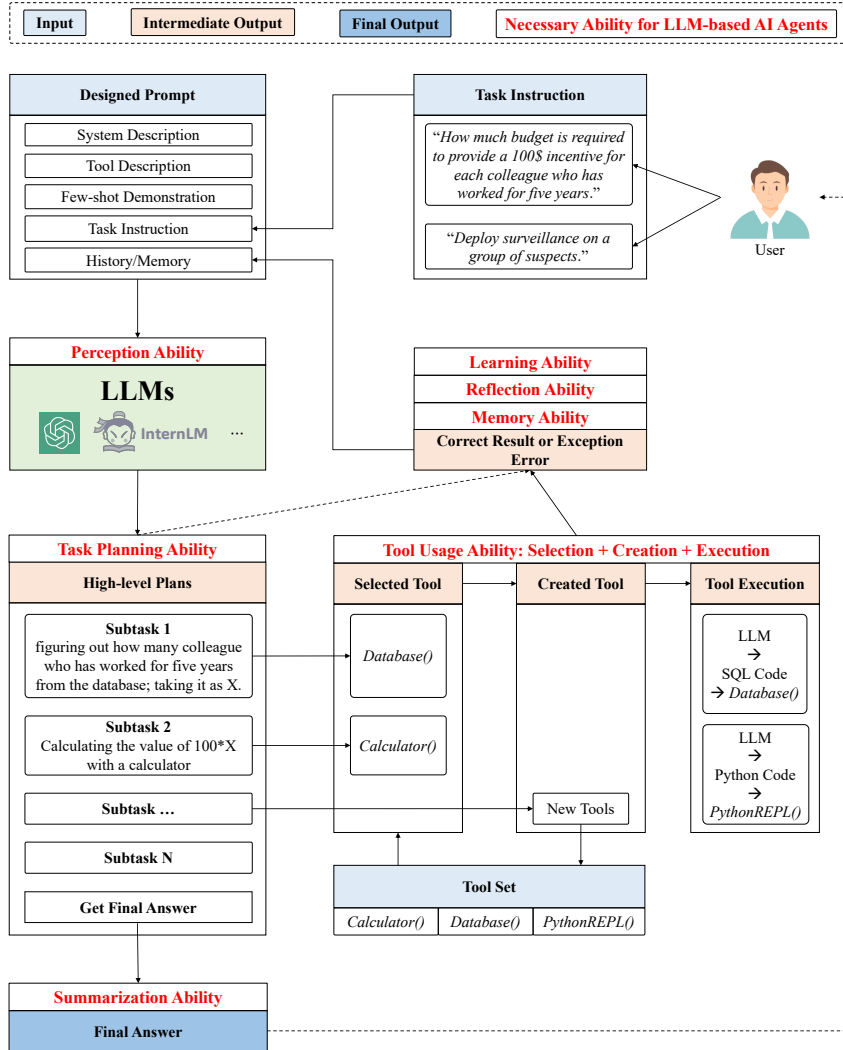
Input

Intermediate Output

Final Output

Necessary Ability for LLM-based AI Agents

Designed Prompt

System Description

Tool Description

Few-shot Demonstration

Task Instruction

History/Memory

Task Instruction

"How much budget is required to provide a 100$ incentive for each colleague who has worked for five years."

"Deploy surveillance on a group of suspects."

User

Perception Ability

LLMs

InternLM

...

Learning Ability

Reflection Ability

Memory Ability

Correct Result or Exception Error

Task Planning Ability

High-level Plans

Subtask 1
figuring out how many colleague who has worked for five years from the database; taking it as X.

Subtask 2
Calculating the value of 100*X with a calculator

Subtask ...

Subtask N

Get Final Answer

Tool Usage Ability: Selection + Creation + Execution

Selected Tool

Database()

Calculator()

Created Tool

New Tools

Tool Execution

LLM
→
SQL Code
→ Database()

LLM
→
Python Code
→
PythonREPL()

Tool Set

| Calculator() | Database() | PythonREPL() |
|---|---|---|

Summarization Ability

Final Answer